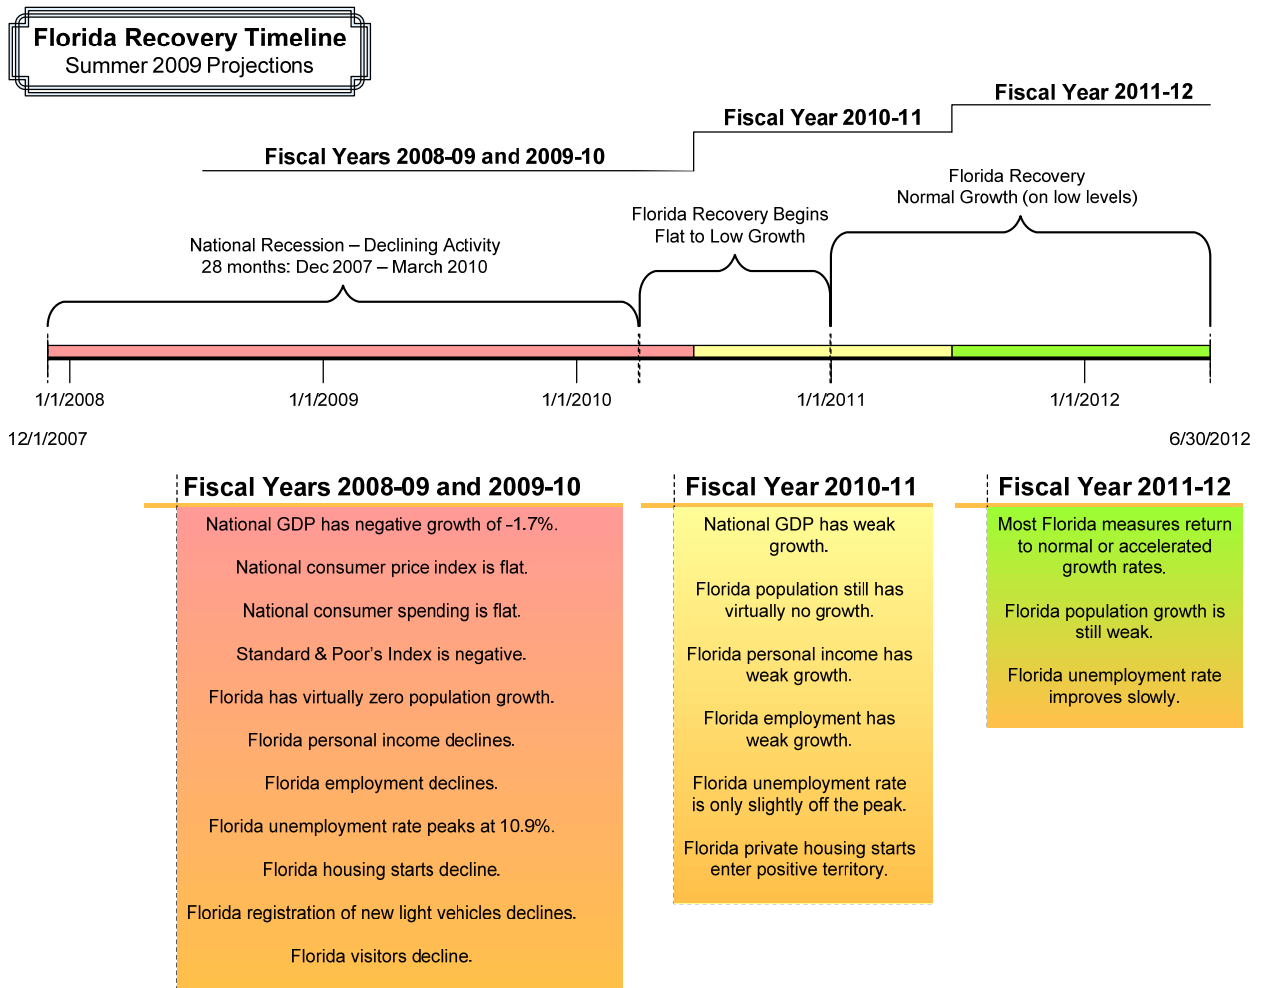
Florida Recovery Timeline
Summer 2009 Projections

Fiscal Year 2011-12

Fiscal Year 2010-11

Fiscal Years 2008-09 and 2009-10

Florida Recovery
Normal Growth (on low levels)

Florida Recovery Begins
Flat to Low Growth

National Recession – Declining Activity
28 months: Dec 2007 – March 2010

1/1/2008

1/1/2009

1/1/2010

1/1/2011

1/1/2012

12/1/2007

6/30/2012

Fiscal Years 2008-09 and 2009-10

National GDP has negative growth of -1.7%.

National consumer price index is flat.

National consumer spending is flat.

Standard & Poor's Index is negative.

Florida has virtually zero population growth.

Florida personal income declines.

Florida employment declines.

Florida unemployment rate peaks at 10.9%.

Florida housing starts decline.

Florida registration of new light vehicles declines.

Florida visitors decline.

Fiscal Year 2010-11

National GDP has weak growth.

Florida population still has virtually no growth.

Florida personal income has weak growth.

Florida employment has weak growth.

Florida unemployment rate is only slightly off the peak.

Florida private housing starts enter positive territory.

Fiscal Year 2011-12

Most Florida measures return to normal or accelerated growth rates.

Florida population growth is still weak.

Florida unemployment rate improves slowly.